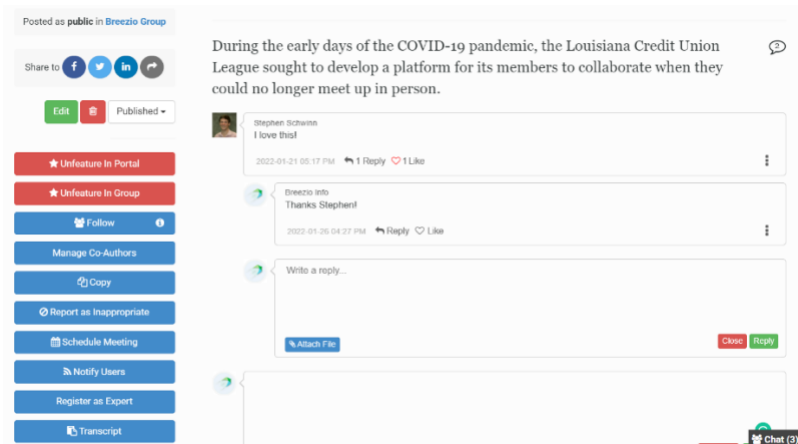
Posted as public in Breezio Group

Share to

Edit

Published

Unfeature In Portal

Unfeature In Group

Follow

Manage Co-Authors

Copy

Report as Inappropriate

Schedule Meeting

Notify Users

Register as Expert

Transcript

During the early days of the COVID-19 pandemic, the Louisiana Credit Union League sought to develop a platform for its members to collaborate when they could no longer meet up in person.

Stephen Schwinn
I love this!
2022-01-21 05:17 PM 1 Reply 1 Like

Breezio Info
Thanks Stephen!
2022-01-26 04:27 PM Reply Like

Write a reply...

Attach File

Close Reply

Chat (3)